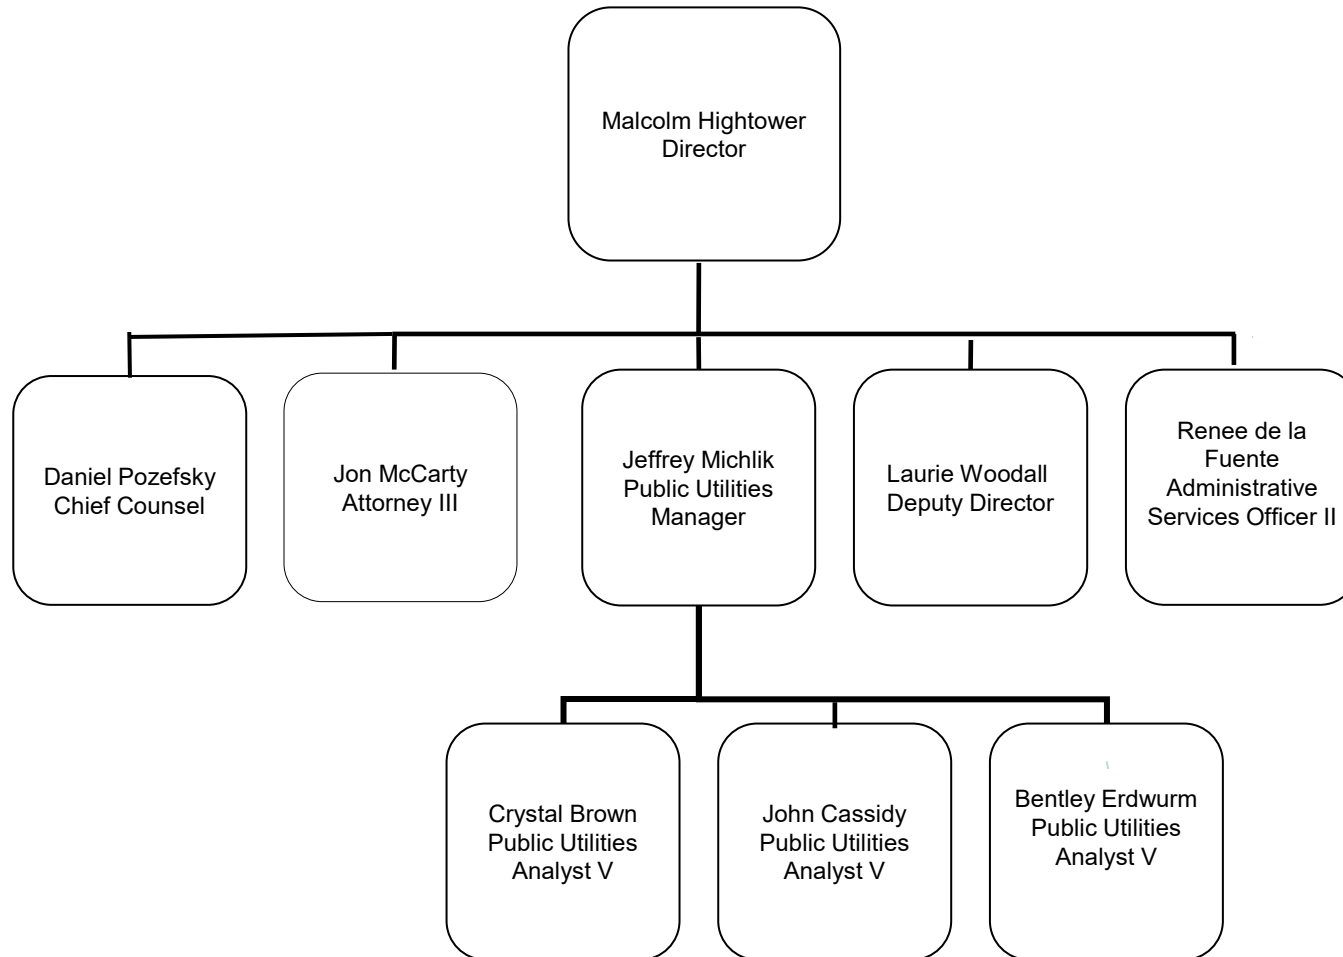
Malcolm Hightower
Director

Daniel Pozefsky
Chief Counsel

Jon McCarty
Attorney III

Jeffrey Michlik
Public Utilities
Manager

Laurie Woodall
Deputy Director

Renee de la
Fuente
Administrative
Services Officer II

Crystal Brown
Public Utilities
Analyst V

John Cassidy
Public Utilities
Analyst V

Bentley Erdwurm
Public Utilities
Analyst V